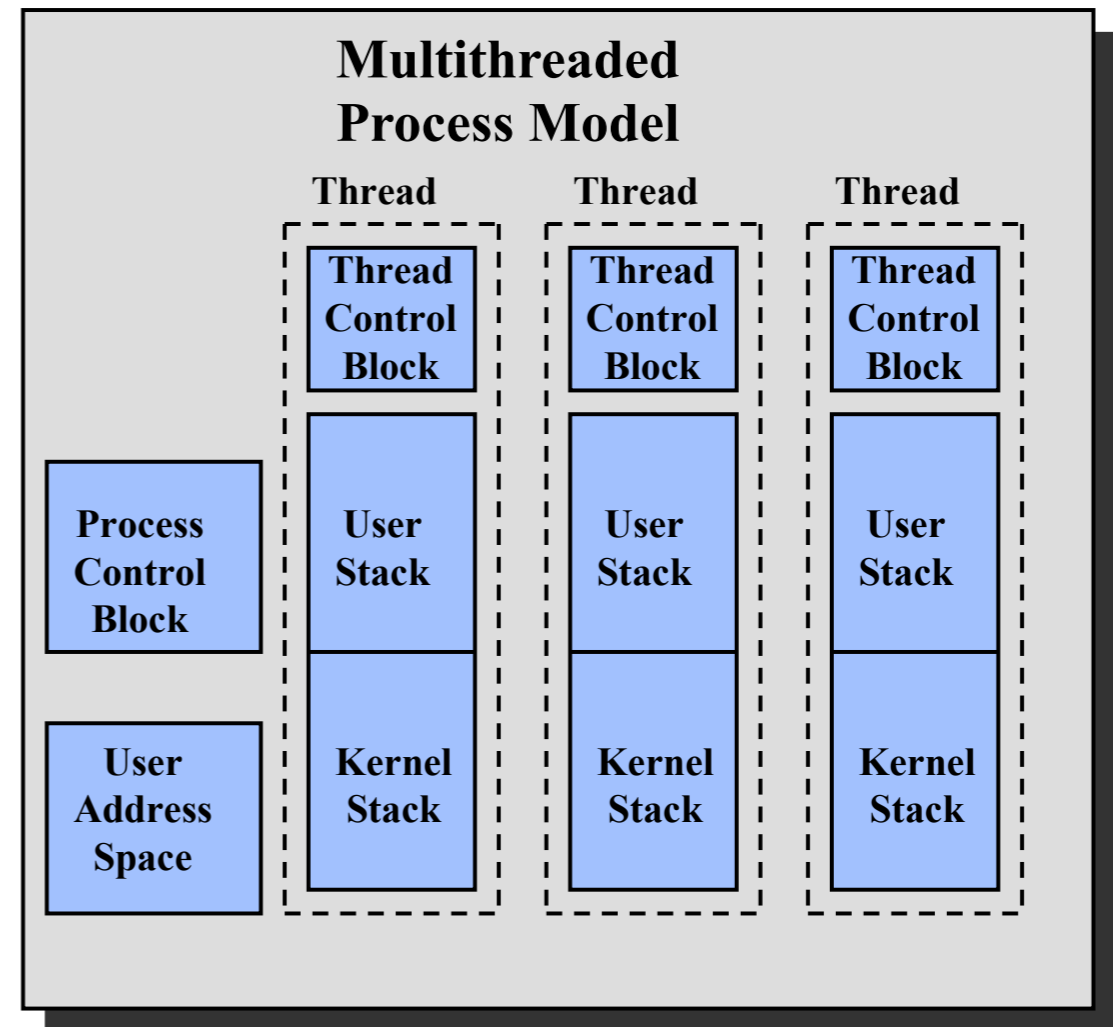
Multithreaded
Process Model

Thread

Thread Control Block

User Stack

Kernel Stack

Thread

Thread Control Block

User Stack

Kernel Stack

Thread

Thread Control Block

User Stack

Kernel Stack

Process Control Block

User Address Space